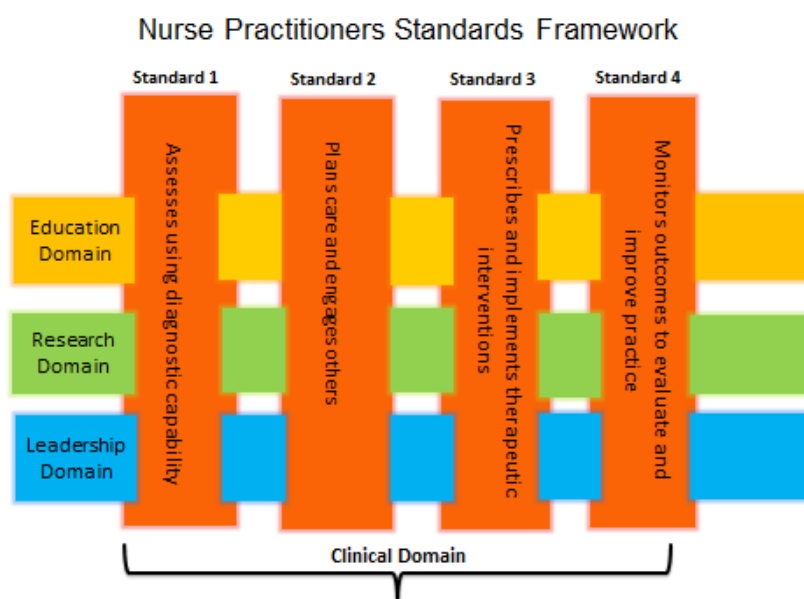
Nurse Practitioners Standards Framework

Standard 1

Standard 2

Standard 3

Standard 4

Education Domain

Research Domain

Leadership Domain

Assesses using diagnostic capability

Plans care and engages others

Prescribes and implements therapeutic interventions

Monitors outcomes to evaluate and improve practice

Clinical Domain